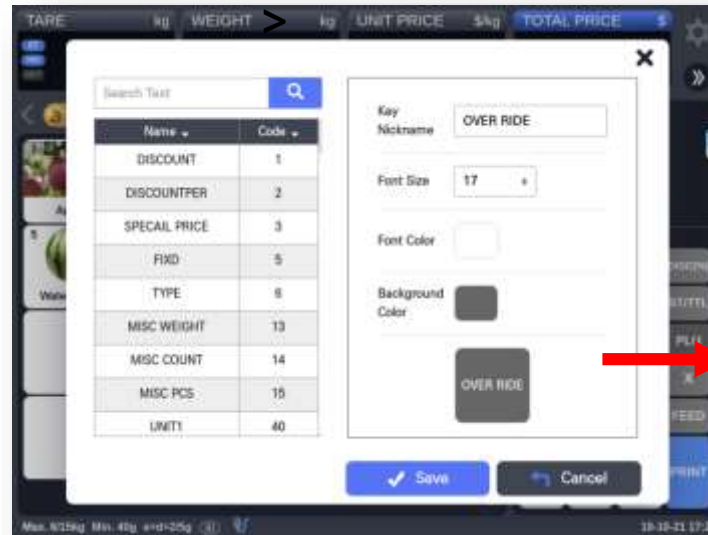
TARE kg WEIGHT > kg UNIT PRICE $/kg TOTAL PRICE $

Search Text

| Name | Code |
|---|---|
| DISCOUNT | 1 |
| DISCOUNTPER | 2 |
| SPECAIL PRICE | 3 |
| FIXD | 5 |
| TYPE | 6 |
| MISC WEIGHT | 13 |
| MISC COUNT | 14 |
| MISC PCS | 15 |
| UNIT1 | 40 |

Key Nickname OVER RIDE

Font Size 17

Font Color

Background Color

OVER RIDE

Save Cancel

Max. 6/15kg Min. 40g e=d=2/5g